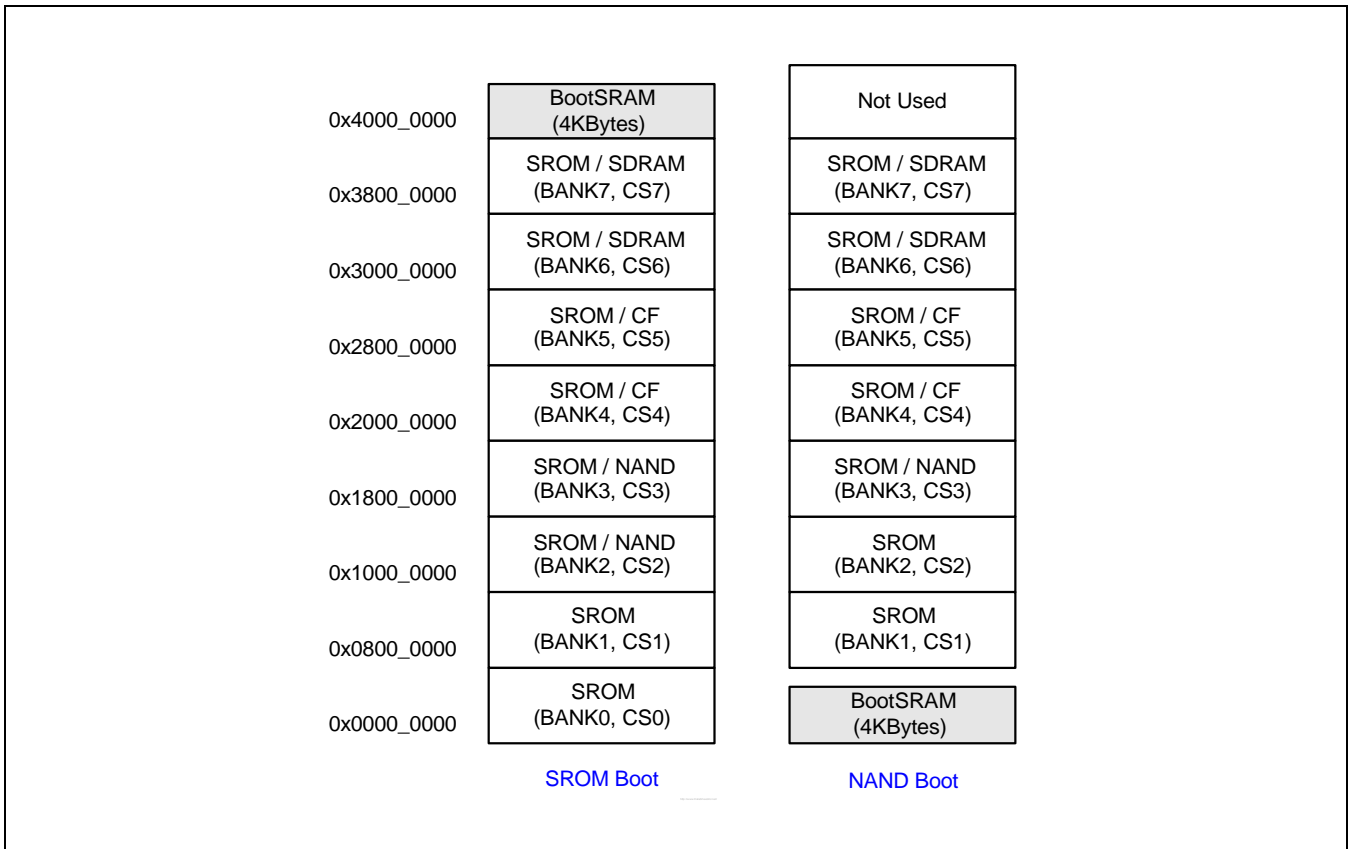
| | SROM Boot | NAND Boot |
|---|---|---|
| 0x4000_0000 | BootSRAM (4KBytes) | Not Used |
| 0x3800_0000 | SROM / SDRAM (BANK7, CS7) | SROM / SDRAM (BANK7, CS7) |
| 0x3000_0000 | SROM / SDRAM (BANK6, CS6) | SROM / SDRAM (BANK6, CS6) |
| 0x2800_0000 | SROM / CF (BANK5, CS5) | SROM / CF (BANK5, CS5) |
| 0x2000_0000 | SROM / CF (BANK4, CS4) | SROM / CF (BANK4, CS4) |
| 0x1800_0000 | SROM / NAND (BANK3, CS3) | SROM / NAND (BANK3, CS3) |
| 0x1000_0000 | SROM / NAND (BANK2, CS2) | SROM (BANK2, CS2) |
| 0x0800_0000 | SROM (BANK1, CS1) | SROM (BANK1, CS1) |
| 0x0000_0000 | SROM (BANK0, CS0) | BootSRAM (4KBytes) |